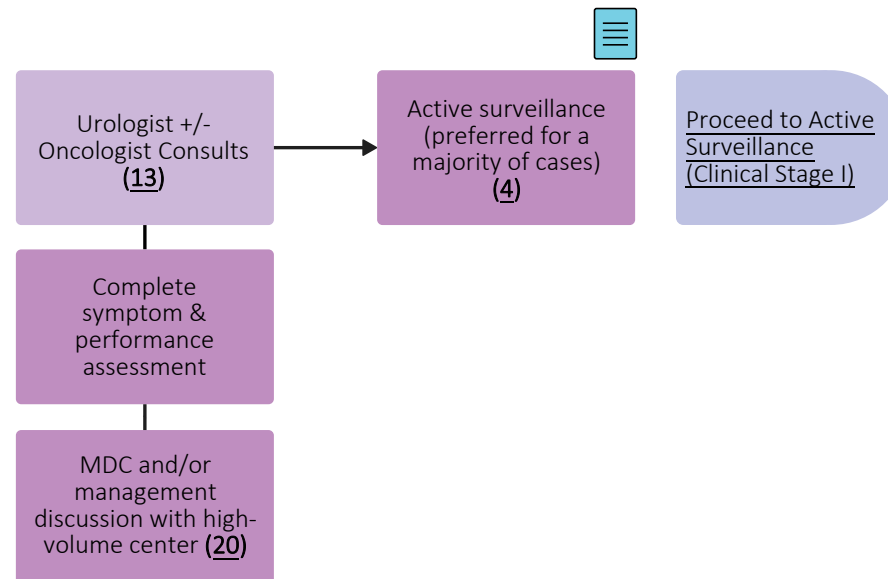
Urologist +/- Oncologist Consults (13)

Active surveillance (preferred for a majority of cases) (4)

Proceed to Active Surveillance (Clinical Stage I)

Complete symptom & performance assessment

MDC and/or management discussion with high-volume center (20)